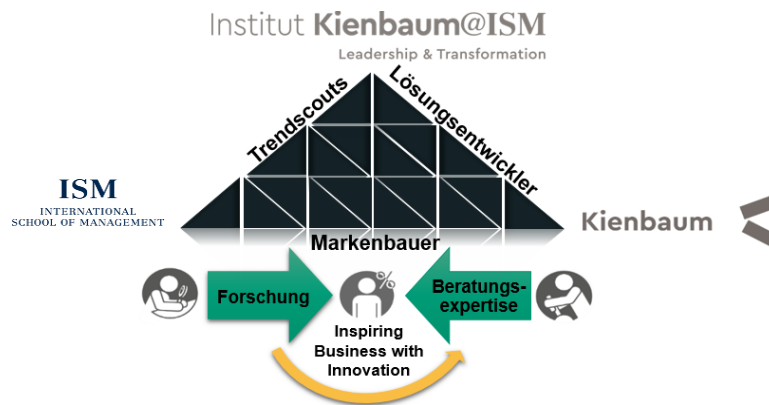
Institut Kienbaum@ISM
Leadership & Transformation

Trendscouts
Lösungsentwickler

ISM
INTERNATIONAL SCHOOL OF MANAGEMENT

Kienbaum

Markenbauer

Forschung

Beratungsexpertise

Inspiring Business with Innovation